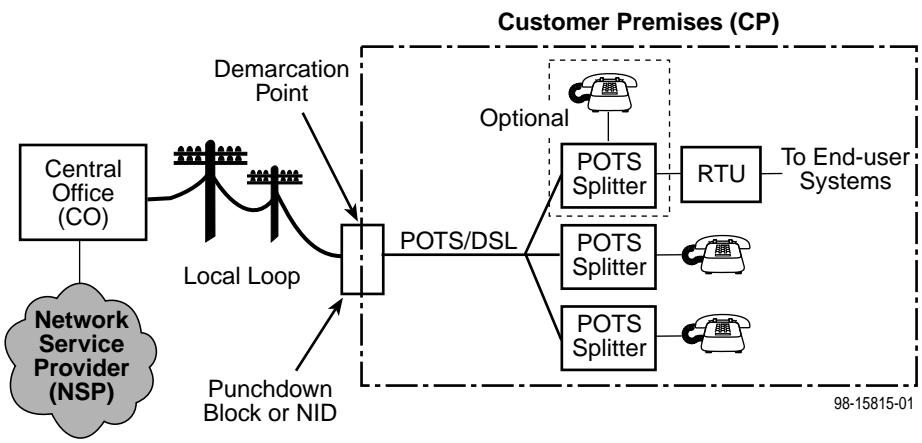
Customer Premises (CP)

Demarcation Point

Optional

Central Office (CO)

POTS Splitter

RTU

To End-user Systems

POTS/DSL

POTS Splitter

Local Loop

Network Service Provider (NSP)

POTS Splitter

Punchdown Block or NID

98-15815-01